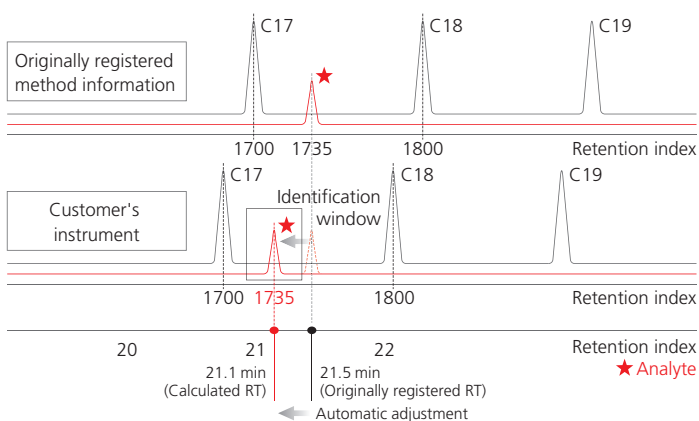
C17

C18

C19

Originally registered method information

1700 1735 1800 Retention index

C17

Identification window

C18

C19

Customer's instrument

1700 1735 1800 Retention index

20 21 22 Retention index

★ Analyte

21.1 min (Calculated RT)

21.5 min (Originally registered RT)

Automatic adjustment